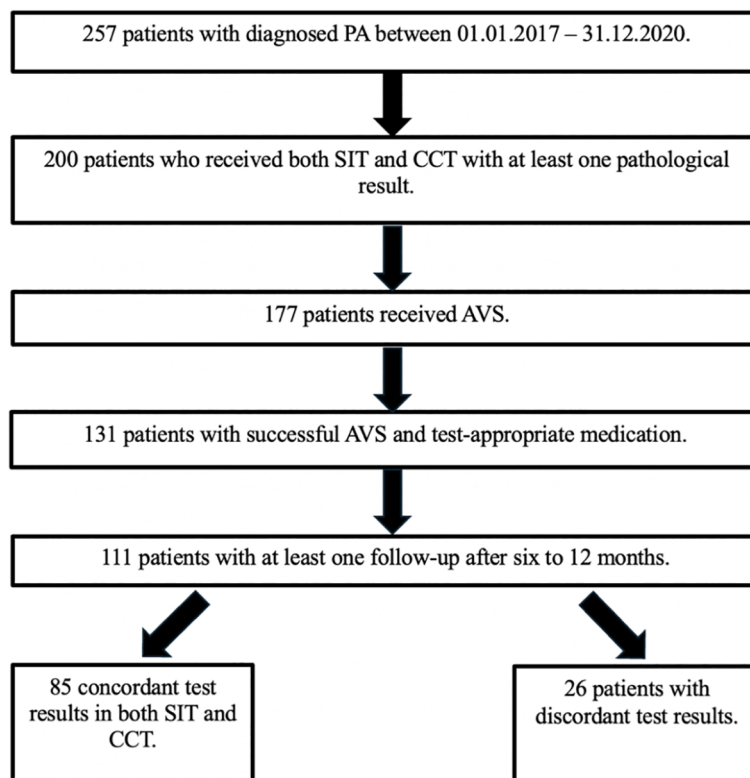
257 patients with diagnosed PA between 01.01.2017 – 31.12.2020.

200 patients who received both SIT and CCT with at least one pathological result.

177 patients received AVS.

131 patients with successful AVS and test-appropriate medication.

111 patients with at least one follow-up after six to 12 months.

85 concordant test results in both SIT and CCT.

26 patients with discordant test results.